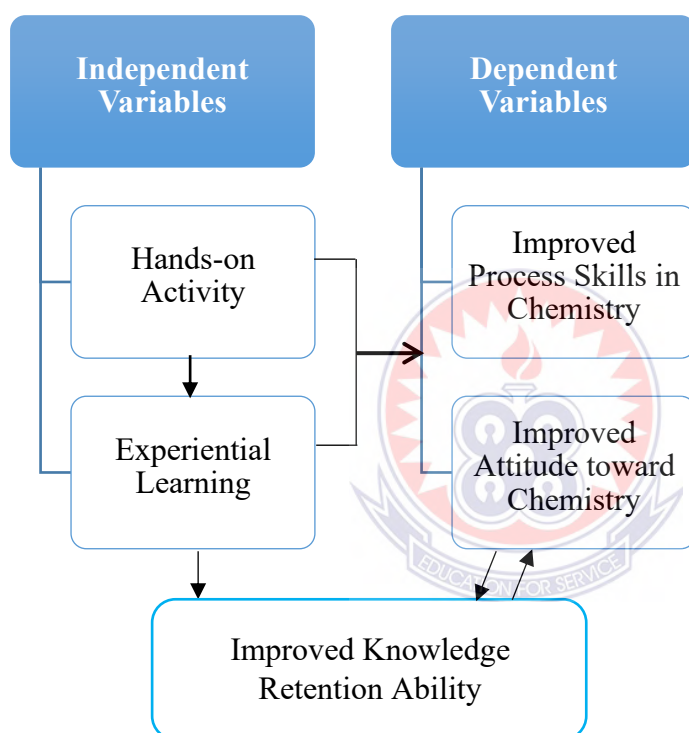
Independent Variables

Dependent Variables

Hands-on Activity

Experiential Learning

Improved Process Skills in Chemistry

Improved Attitude toward Chemistry

Improved Knowledge Retention Ability

EDUCATION FOR SERVICE